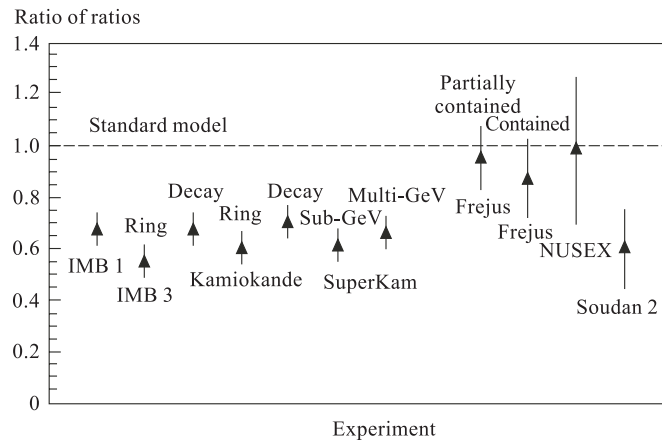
Ratio of ratios

1.4
1.2
1.0
0.8
0.6
0.4
0.20
0

Standard model

Partially contained

Contained

Decay

Decay

Multi-GeV

Ring

Ring

Sub-GeV

IMB 1

IMB 3

Kamiokande

SuperKam

Frejus

Frejus

NUSEX

Soudan 2

Experiment